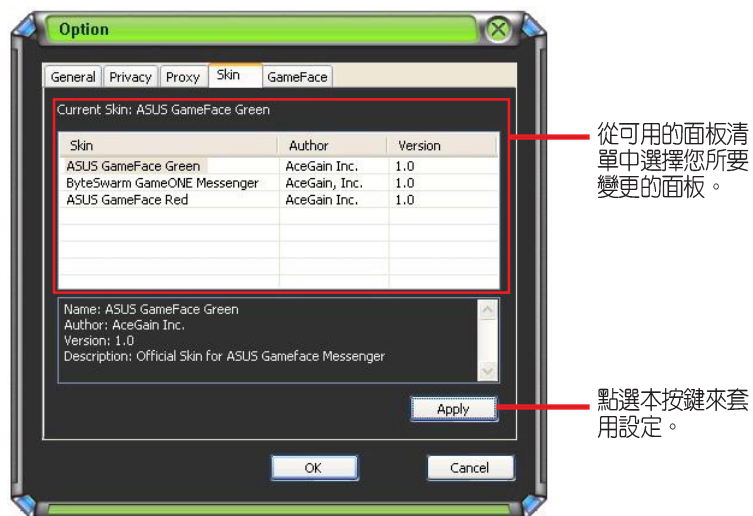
Option

General | Privacy | Proxy | Skin | GameFace

Current Skin: ASUS GameFace Green

| Skin | Author | Version |
|---|---|---|
| ASUS GameFace Green | AceGain Inc. | 1.0 |
| ByteSwarm GameONE Messenger | AceGain, Inc. | 1.0 |
| ASUS GameFace Red | AceGain Inc. | 1.0 |

Name: ASUS GameFace Green
Author: AceGain Inc.
Version: 1.0
Description: Official Skin for ASUS Gameface Messenger

Apply

OK

Cancel

從可用的面板清單中選擇您所要變更的面板。

點選本按鍵來套用設定。